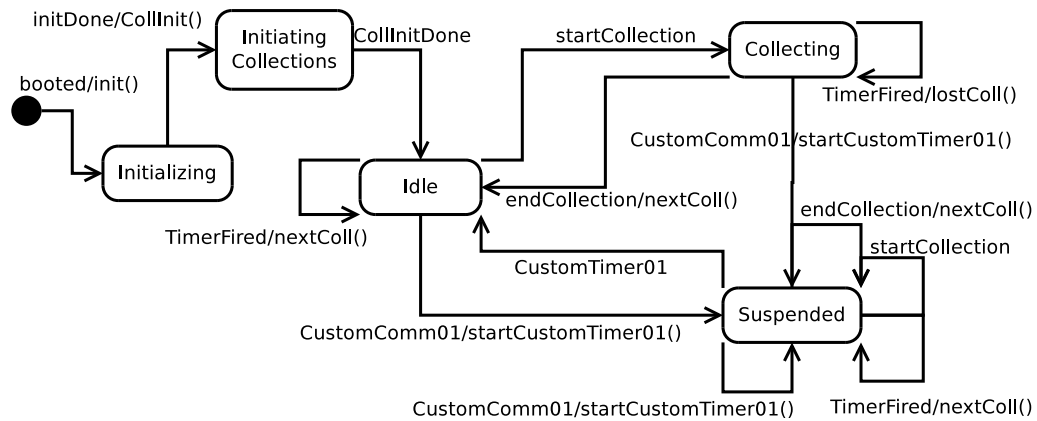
initDone/CollInit()

Initiating Collections

CollInitDone

startCollection

Collecting

booted/init()

TimerFired/lostColl()

Initializing

CustomComm01/startCustomTimer01()

Idle

endCollection/nextColl()

endCollection/nextColl()

TimerFired/nextColl()

startCollection

CustomTimer01

Suspended

CustomComm01/startCustomTimer01()

CustomComm01/startCustomTimer01()

TimerFired/nextColl()